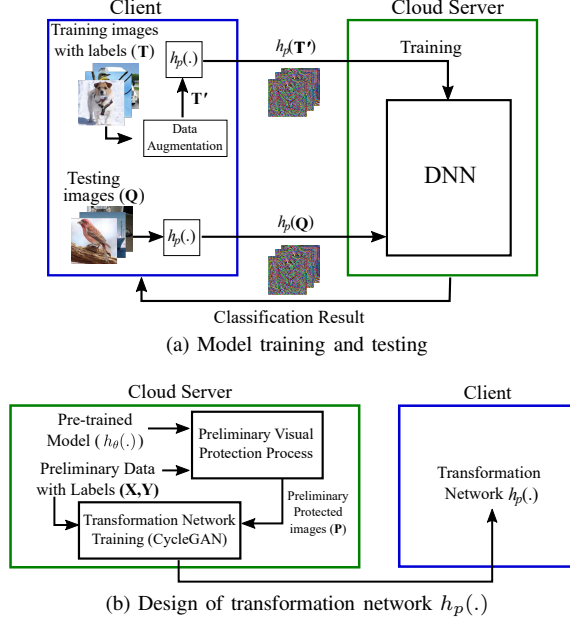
Client

Cloud Server

Training images with labels (**T**)

$h_p(.)$

$h_p(\mathbf{T'})$

Training

$\mathbf{T'}$

Data Augmentation

DNN

Testing images (**Q**)

$h_p(.)$

$h_p(\mathbf{Q})$

Classification Result

(a) Model training and testing

Cloud Server

Client

Pre-trained Model ( $h_\theta(.)$)

Preliminary Visual Protection Process

Preliminary Data with Labels (**X,Y**)

Preliminary Protected images (**P**)

Transformation Network $h_p(.)$

Transformation Network Training (CycleGAN)

(b) Design of transformation network $h_p(.)$